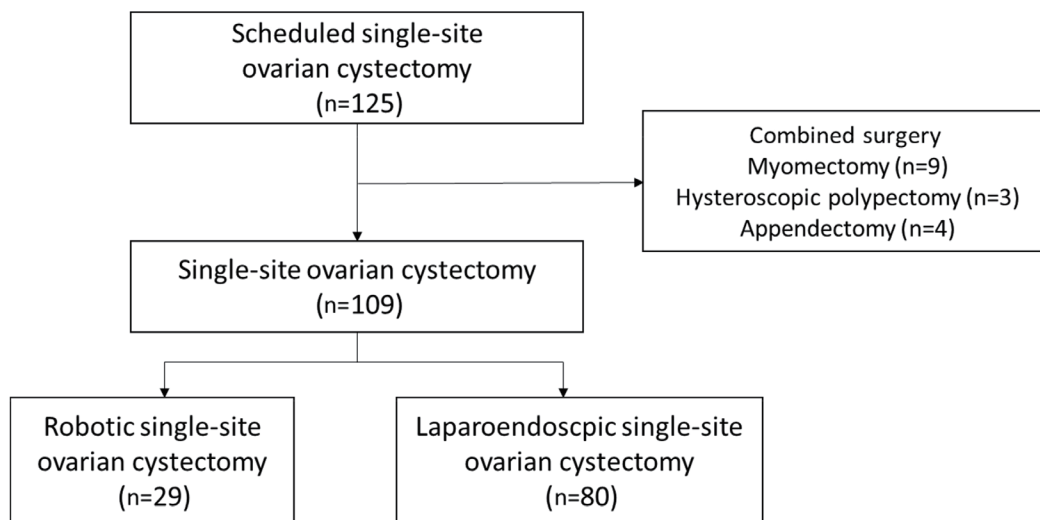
Scheduled single-site ovarian cystectomy (n=125)

Combined surgery
Myomectomy (n=9)
Hysteroscopic polypectomy (n=3)
Appendectomy (n=4)

Single-site ovarian cystectomy (n=109)

Robotic single-site ovarian cystectomy (n=29)

Laparoendoscpic single-site ovarian cystectomy (n=80)